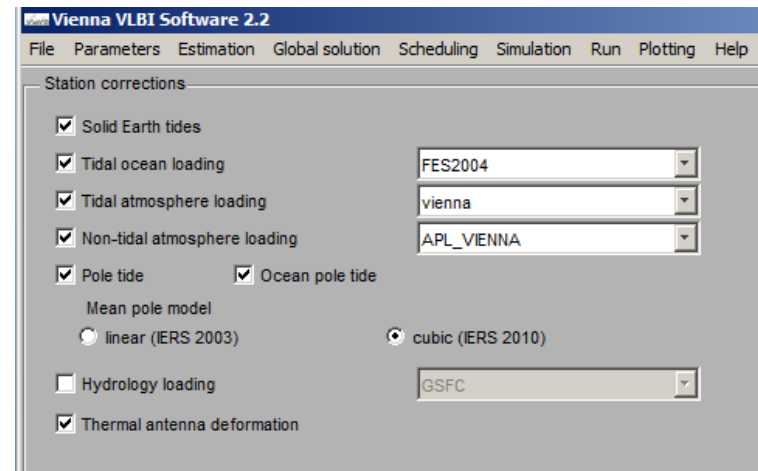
Vienna VLBI Software 2.2

File Parameters Estimation Global solution Scheduling Simulation Run Plotting Help

Station corrections

Solid Earth tides

Tidal ocean loading FES2004

Tidal atmosphere loading vienna

Non-tidal atmosphere loading APL_VIENNA

Pole tide Ocean pole tide

Mean pole model

linear (IERS 2003) cubic (IERS 2010)

Hydrology loading GSFC

Thermal antenna deformation